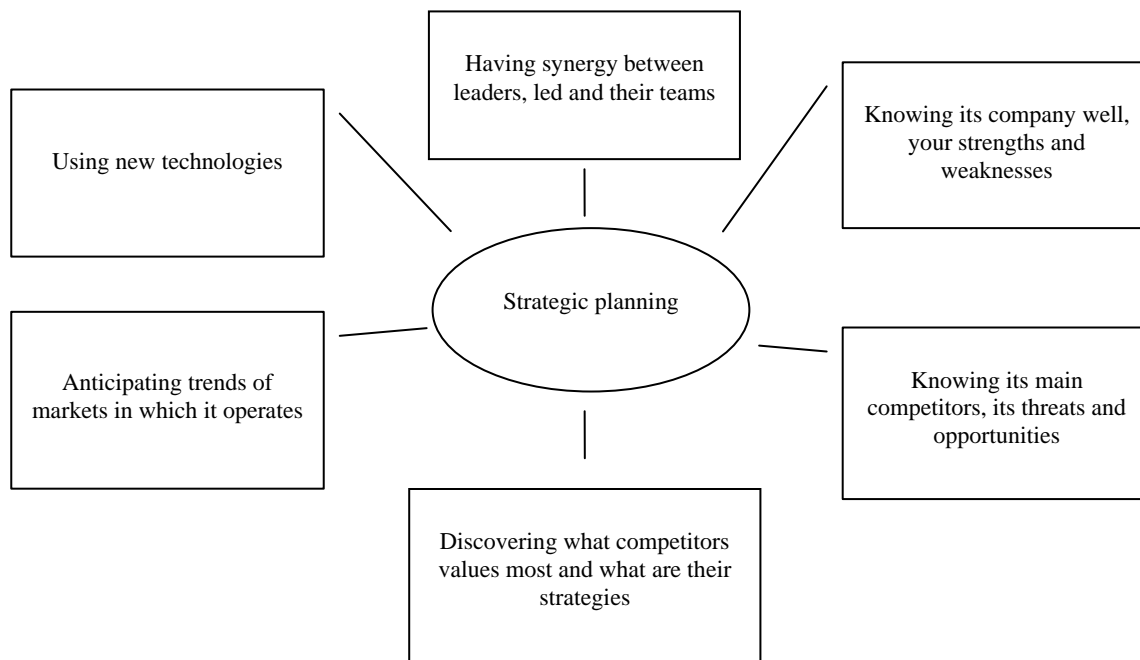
Having synergy between leaders, led and their teams

Using new technologies

Knowing its company well, your strengths and weaknesses

Strategic planning

Anticipating trends of markets in which it operates

Knowing its main competitors, its threats and opportunities

Discovering what competitors values most and what are their strategies